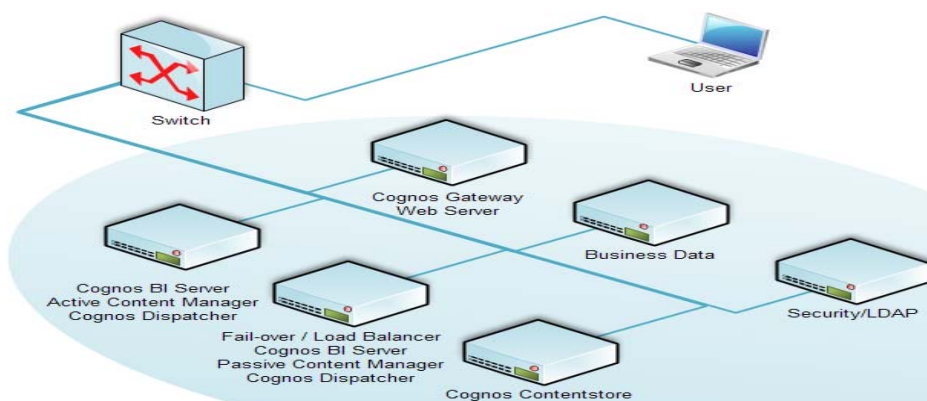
User

Switch

Cognos Gateway
Web Server

Business Data

Cognos BI Server
Active Content Manager
Cognos Dispatcher

Security/LDAP

Fail-over / Load Balancer
Cognos BI Server
Passive Content Manager
Cognos Dispatcher

Cognos Contentstore